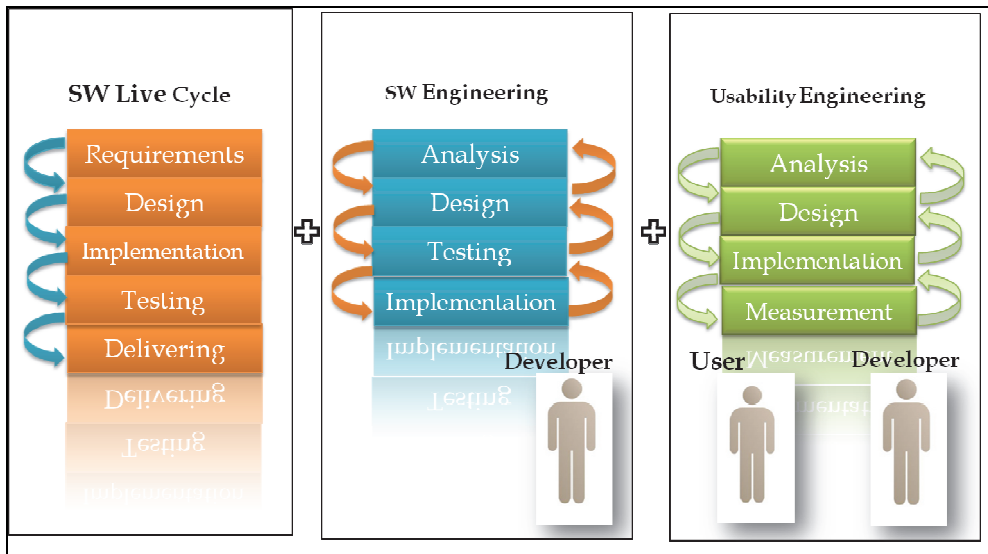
SW Live Cycle

Requirements
Design
Implementation
Testing
Delivering

SW Engineering

Analysis
Design
Testing
Implementation

Developer

Usability Engineering

Analysis
Design
Implementation
Measurement

User

Developer